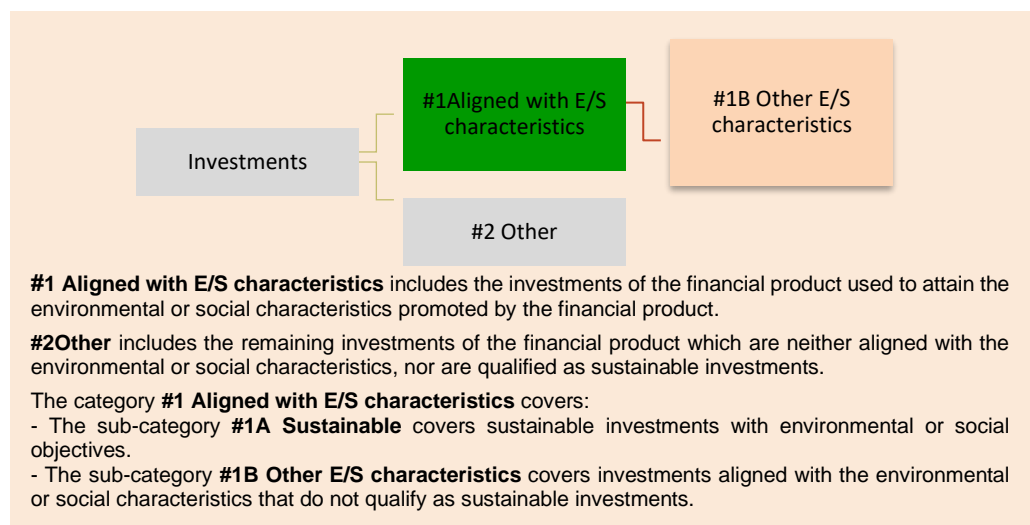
Investments

#1Aligned with E/S characteristics

#1B Other E/S characteristics

#2 Other

**#1 Aligned with E/S characteristics** includes the investments of the financial product used to attain the environmental or social characteristics promoted by the financial product.

**#2Other** includes the remaining investments of the financial product which are neither aligned with the environmental or social characteristics, nor are qualified as sustainable investments.

The category **#1 Aligned with E/S characteristics** covers:
- The sub-category **#1A Sustainable** covers sustainable investments with environmental or social objectives.
- The sub-category **#1B Other E/S characteristics** covers investments aligned with the environmental or social characteristics that do not qualify as sustainable investments.